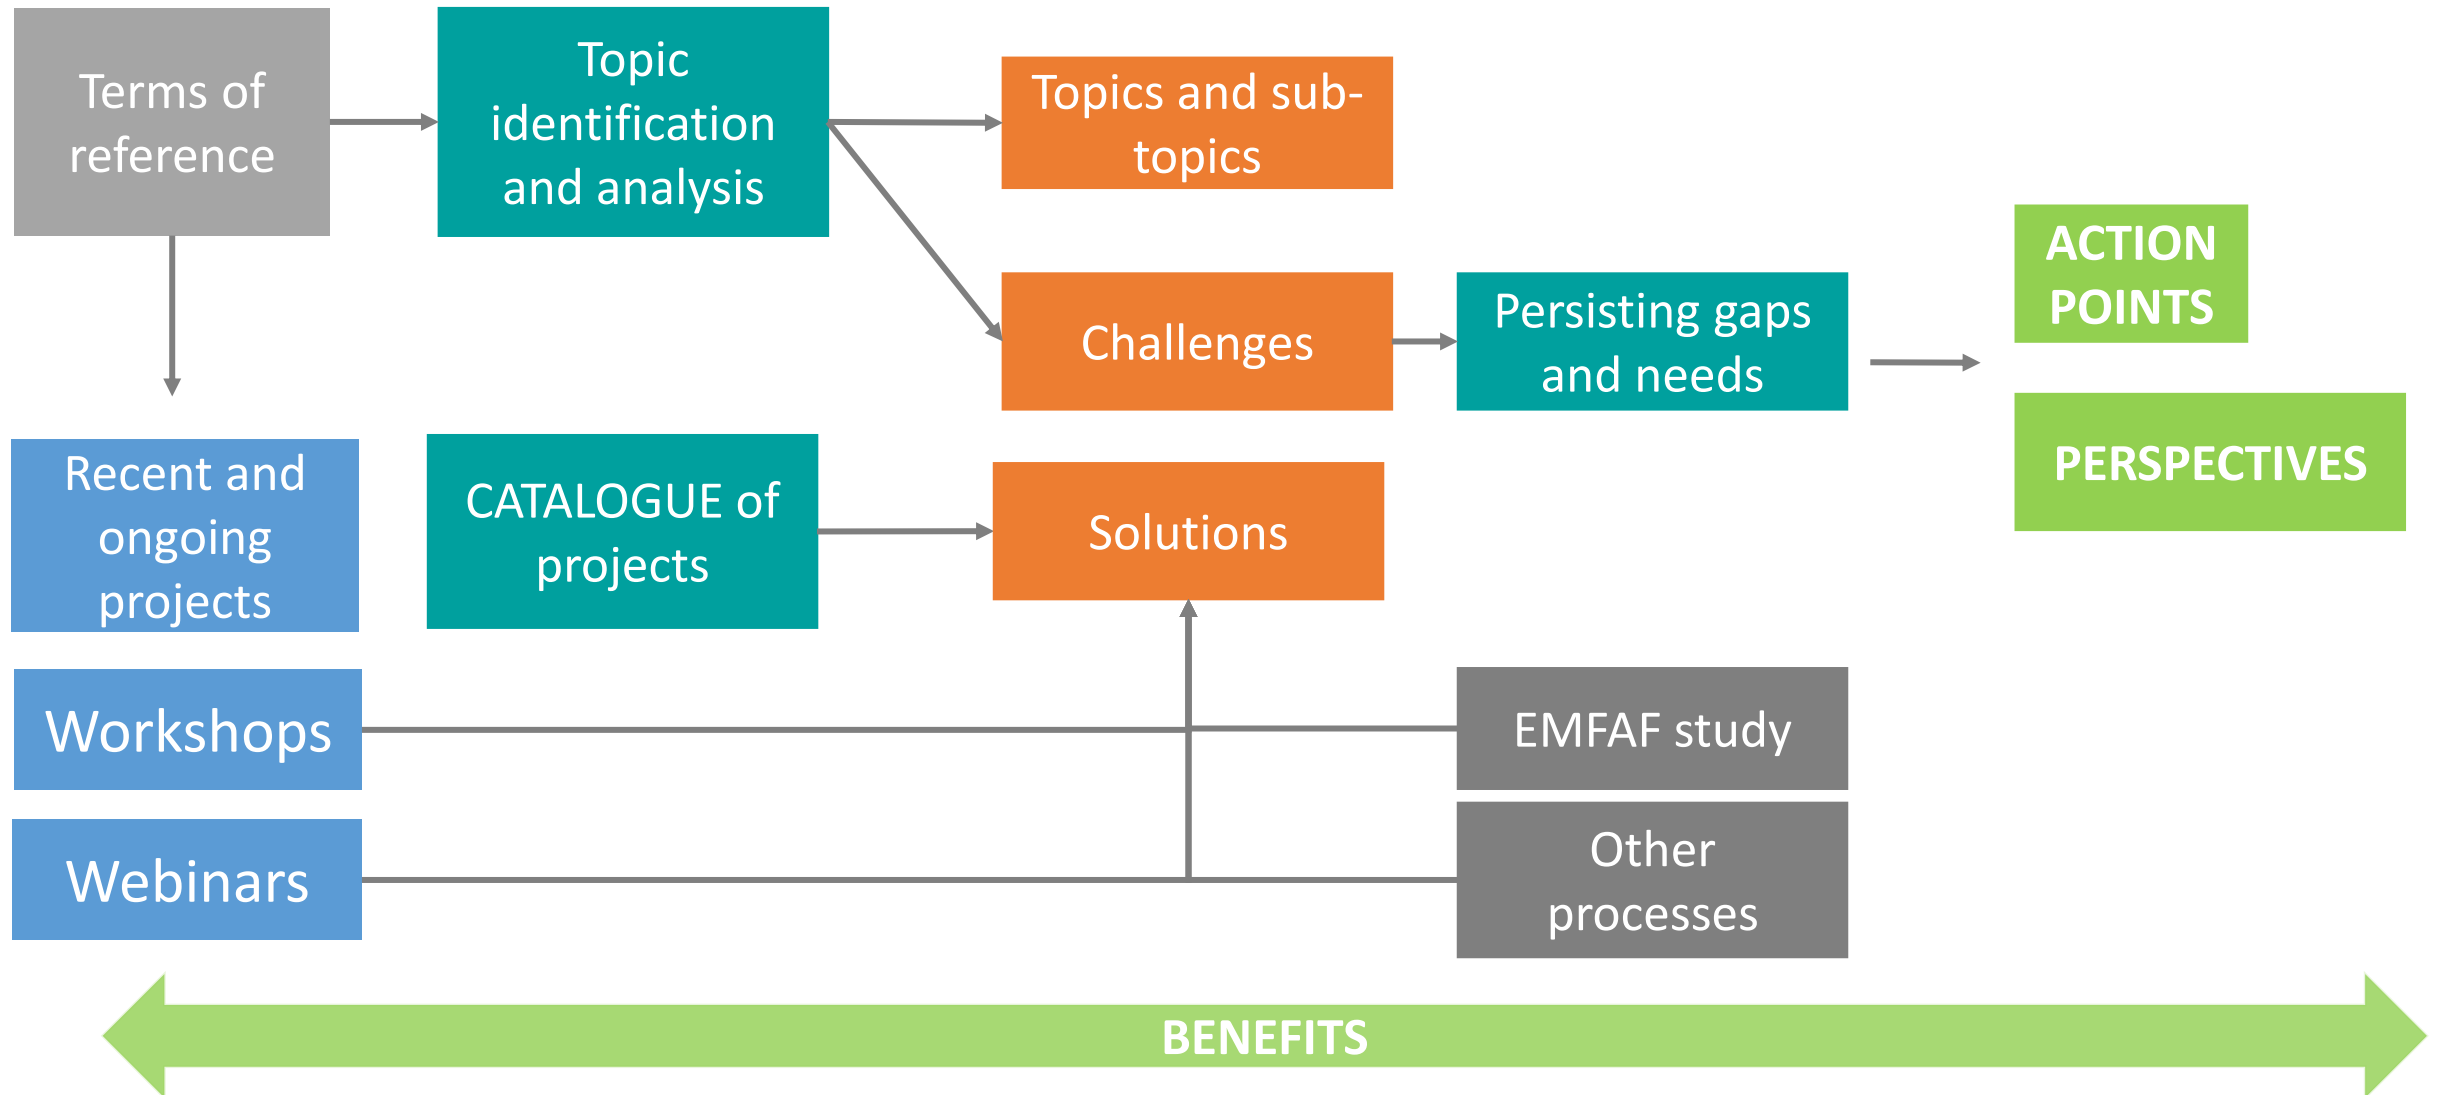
Terms of reference

Topic identification and analysis

Topics and sub-topics

Challenges

Persisting gaps and needs

ACTION POINTS

PERSPECTIVES

Recent and ongoing projects

CATALOGUE of projects

Solutions

Workshops

EMFAF study

Webinars

Other processes

BENEFITS